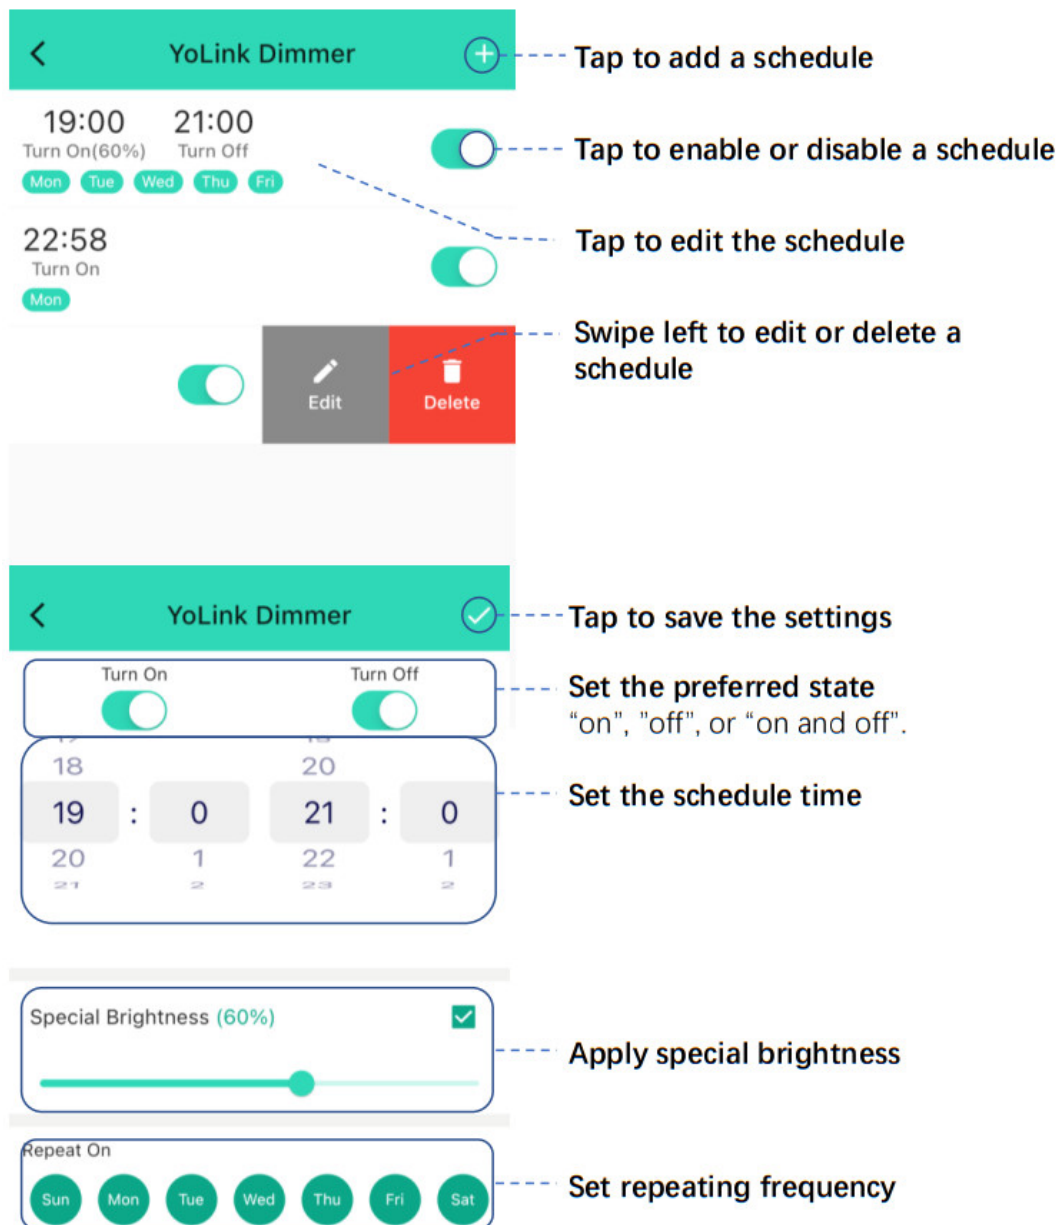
YoLink Dimmer

Tap to add a schedule

19:00 Turn On(60%)
21:00 Turn Off
Mon Tue Wed Thu Fri

Tap to enable or disable a schedule

Tap to edit the schedule

22:58 Turn On
Mon

Swipe left to edit or delete a schedule

Edit
Delete

YoLink Dimmer

Tap to save the settings

Turn On
Turn Off

Set the preferred state
“on”, "off", or “on and off".

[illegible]
18
19 : 0
20
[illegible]
1
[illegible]
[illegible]
20
21 : 0
22
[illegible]
1
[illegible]

Set the schedule time

Special Brightness (60%)

Apply special brightness

Repeat On
Sun Mon Tue Wed Thu Fri Sat

Set repeating frequency